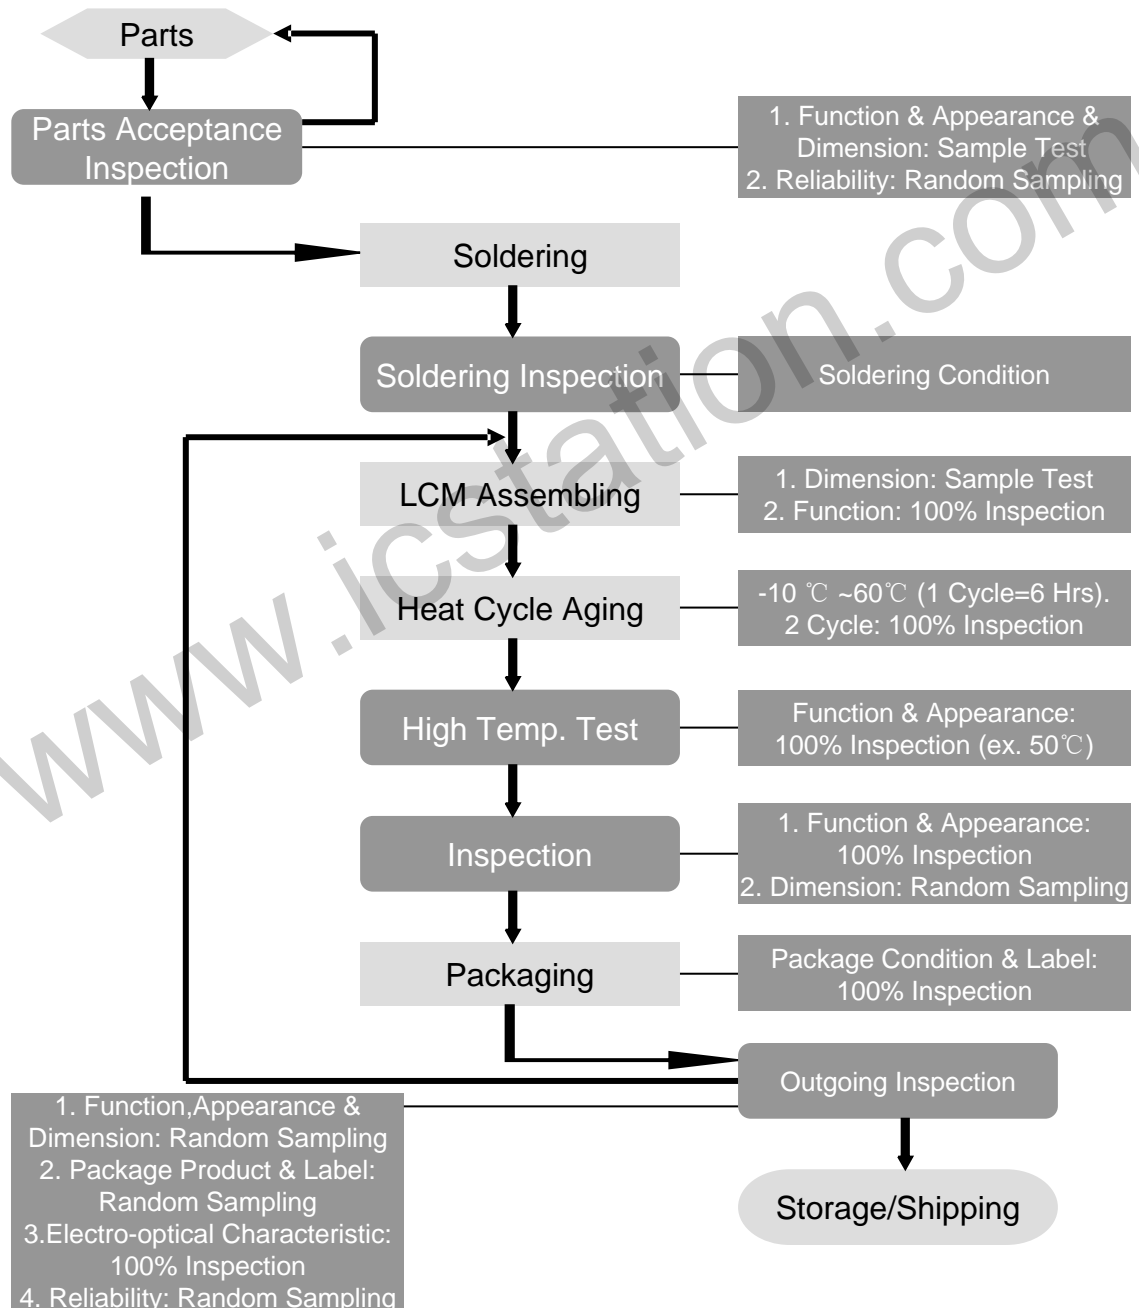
Parts

Parts Acceptance Inspection

1. Function & Appearance & Dimension: Sample Test
2. Reliability: Random Sampling

Soldering

Soldering Inspection

Soldering Condition

LCM Assembling

1. Dimension: Sample Test
2. Function: 100% Inspection

Heat Cycle Aging

-10 ℃ ~60℃ (1 Cycle=6 Hrs).
2 Cycle: 100% Inspection

High Temp. Test

Function & Appearance: 100% Inspection (ex. 50℃)

Inspection

1. Function & Appearance: 100% Inspection
2. Dimension: Random Sampling

Packaging

Package Condition & Label: 100% Inspection

Outgoing Inspection

1. Function,Appearance & Dimension: Random Sampling
2. Package Product & Label: Random Sampling
3.Electro-optical Characteristic: 100% Inspection
4. Reliability: Random Sampling

Storage/Shipping

www.icstation.com